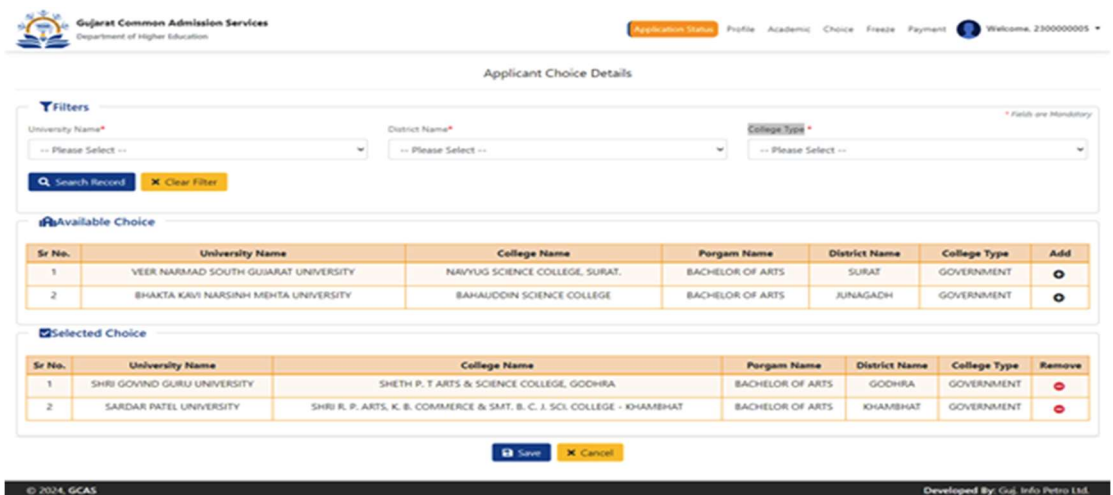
Gujarat Common Admission Services
Department of Higher Education

Application Status Profile Academic Choice Freeze Payment Welcome, 2300000005

Applicant Choice Details

Filters

* Fields are Mandatory

University Name*
-- Please Select --

District Name*
-- Please Select --

College Type *
-- Please Select --

Search Record Clear Filter

Available Choice

| Sr No. | University Name | College Name | Porgam Name | District Name | College Type | Add |
|---|---|---|---|---|---|---|
| 1 | VEER NARMAD SOUTH GUJARAT UNIVERSITY | NAVYUG SCIENCE COLLEGE, SURAT. | BACHELOR OF ARTS | SURAT | GOVERNMENT | |
| 2 | BHAKTA KAVI NARSINH MEHTA UNIVERSITY | BAHAUDDIN SCIENCE COLLEGE | BACHELOR OF ARTS | JUNAGADH | GOVERNMENT | |

Selected Choice

| Sr No. | University Name | College Name | Porgam Name | District Name | College Type | Remove |
|---|---|---|---|---|---|---|
| 1 | SHRI GOVIND GURU UNIVERSITY | SHETH P. T ARTS & SCIENCE COLLEGE, GODHRA | BACHELOR OF ARTS | GODHRA | GOVERNMENT | |
| 2 | SARDAR PATEL UNIVERSITY | SHRI R. P. ARTS, K. B. COMMERCE & SMT. B. C. J. SCI. COLLEGE - KHAMBHAT | BACHELOR OF ARTS | KHAMBHAT | GOVERNMENT | |

Save Cancel

© 2024, GCAS

Developed By: Guj. Info Petro Ltd.